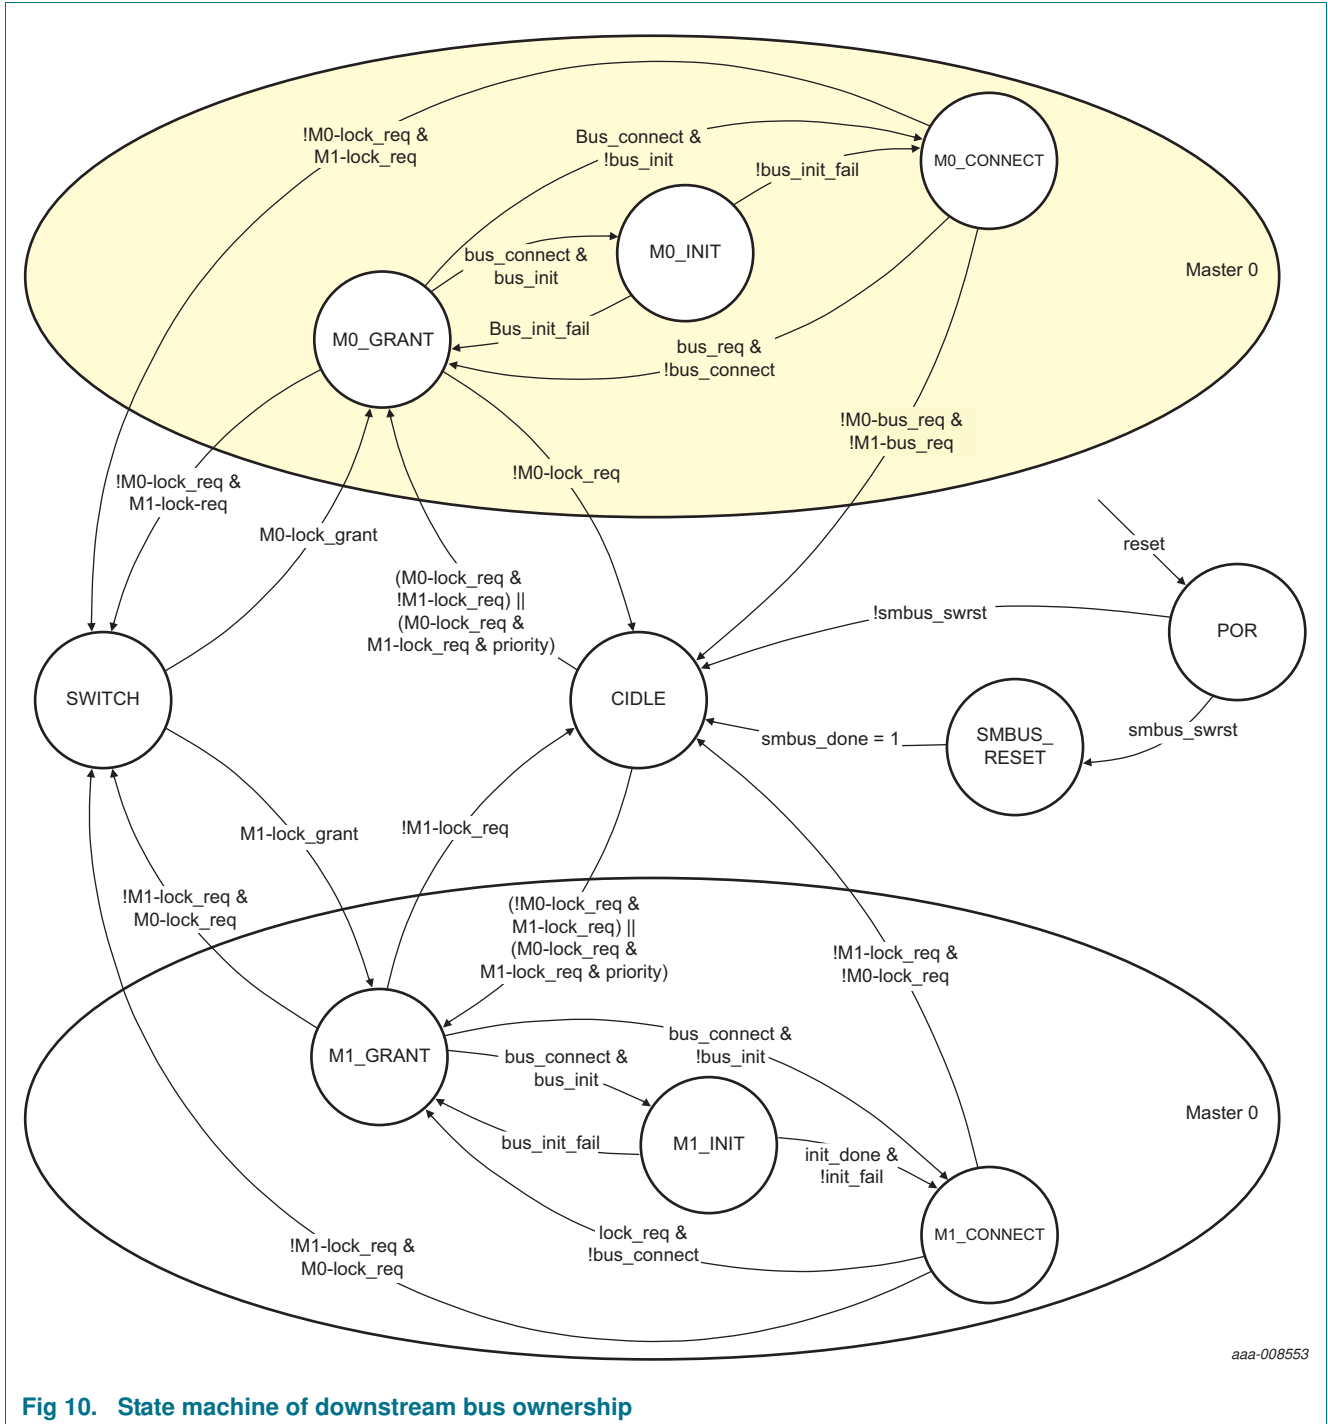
!M0-lock_req &
M1-lock_req

Bus_connect &
!bus_init

M0_CONNECT

!bus_init_fail

M0_INIT

bus_connect &
bus_init

Master 0

M0_GRANT

Bus_init_fail

bus_req &
!bus_connect

!M0-bus_req &
!M1-bus_req

!M0-lock_req

!M0-lock_req &
M1-lock-req

M0-lock_grant

(M0-lock_req &
!M1-lock_req) ||
(M0-lock_req &
M1-lock_req & priority)

reset

!smbus_swrst

POR

SWITCH

CIDLE

smbus_done = 1

SMBUS_
RESET

smbus_swrst

M1-lock_grant

!M1-lock_req

!M1-lock_req &
M0-lock_req

(!M0-lock_req &
M1-lock_req) ||
(M0-lock_req &
M1-lock_req & priority)

!M1-lock_req &
!M0-lock_req

bus_connect &
!bus_init

M1_GRANT

bus_connect &
bus_init

Master 0

bus_init_fail

M1_INIT

init_done &
!init_fail

lock_req &
!bus_connect

M1_CONNECT

!M1-lock_req &
M0-lock_req

aaa-008553

Fig 10. State machine of downstream bus ownership